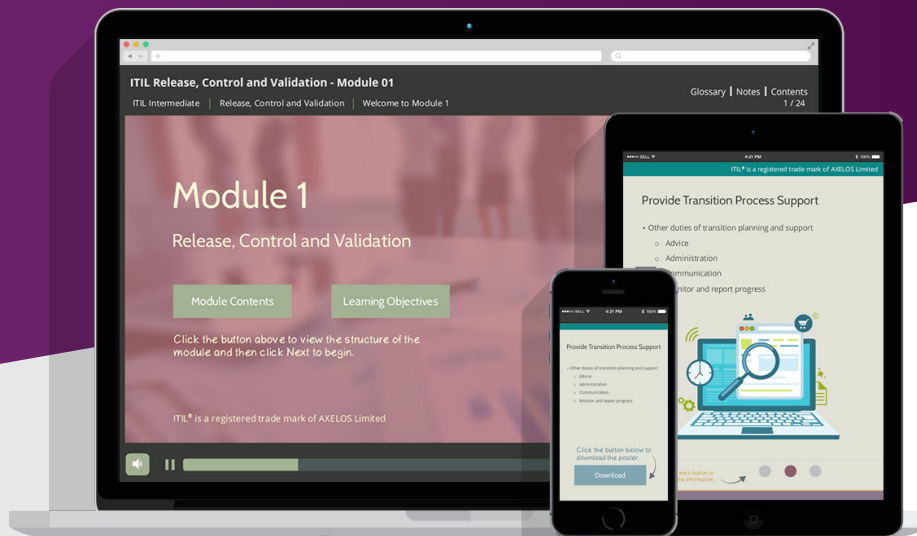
ITIL Release, Control and Validation - Module 01

ITIL Intermediate | Release, Control and Validation | Welcome to Module 1

Glossary | Notes | Contents
1 / 24

Module 1

Release, Control and Validation

Module Contents

Learning Objectives

Click the button above to view the structure of the module and then click Next to begin.

ITIL® is a registered trade mark of AXELOS Limited

4:21 PM

ITIL® is a registered trade mark of AXELOS Limited

Provide Transition Process Support

• Other duties of transition planning and support
○ Advice
○ Administration
○ Communication
○ Monitor and report progress

each button to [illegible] information.

4:21 PM

Provide Transition Process Support

• Other duties of transition planning and support
○ Advice
○ Administration
○ Communication
○ Monitor and report progress

Click the button below to download the poster.

Download